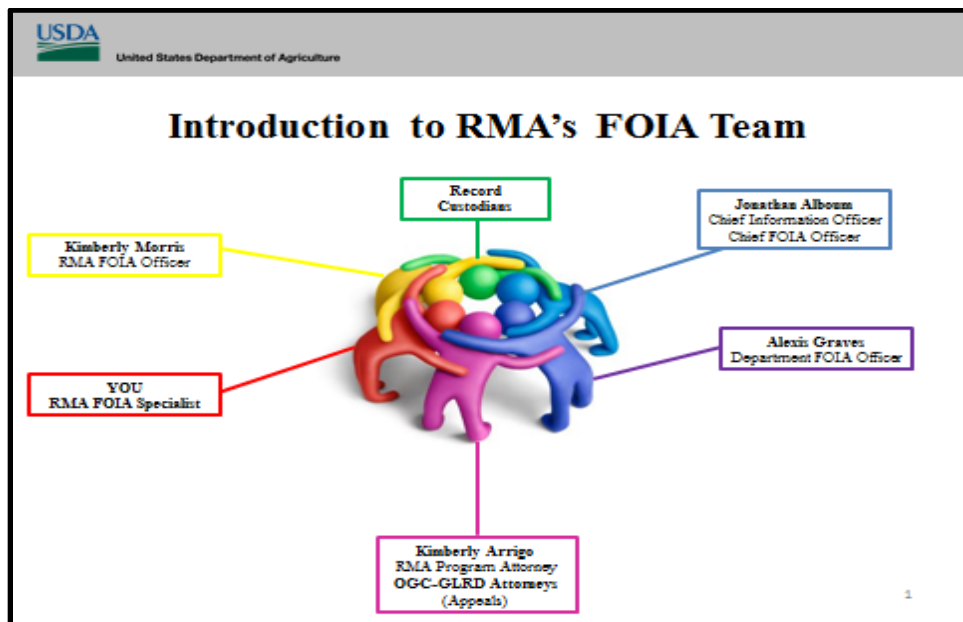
USDA
United States Department of Agriculture

Introduction to RMA's FOIA Team

Record Custodians

Kimberly Morris
RMA FOIA Officer

Jonathan Alboum
Chief Information Officer
Chief FOIA Officer

Alexis Graves
Department FOIA Officer

YOU
RMA FOIA Specialist

Kimberly Arrigo
RMA Program Attorney
OGC-GLRD Attorneys
(Appeals)

1